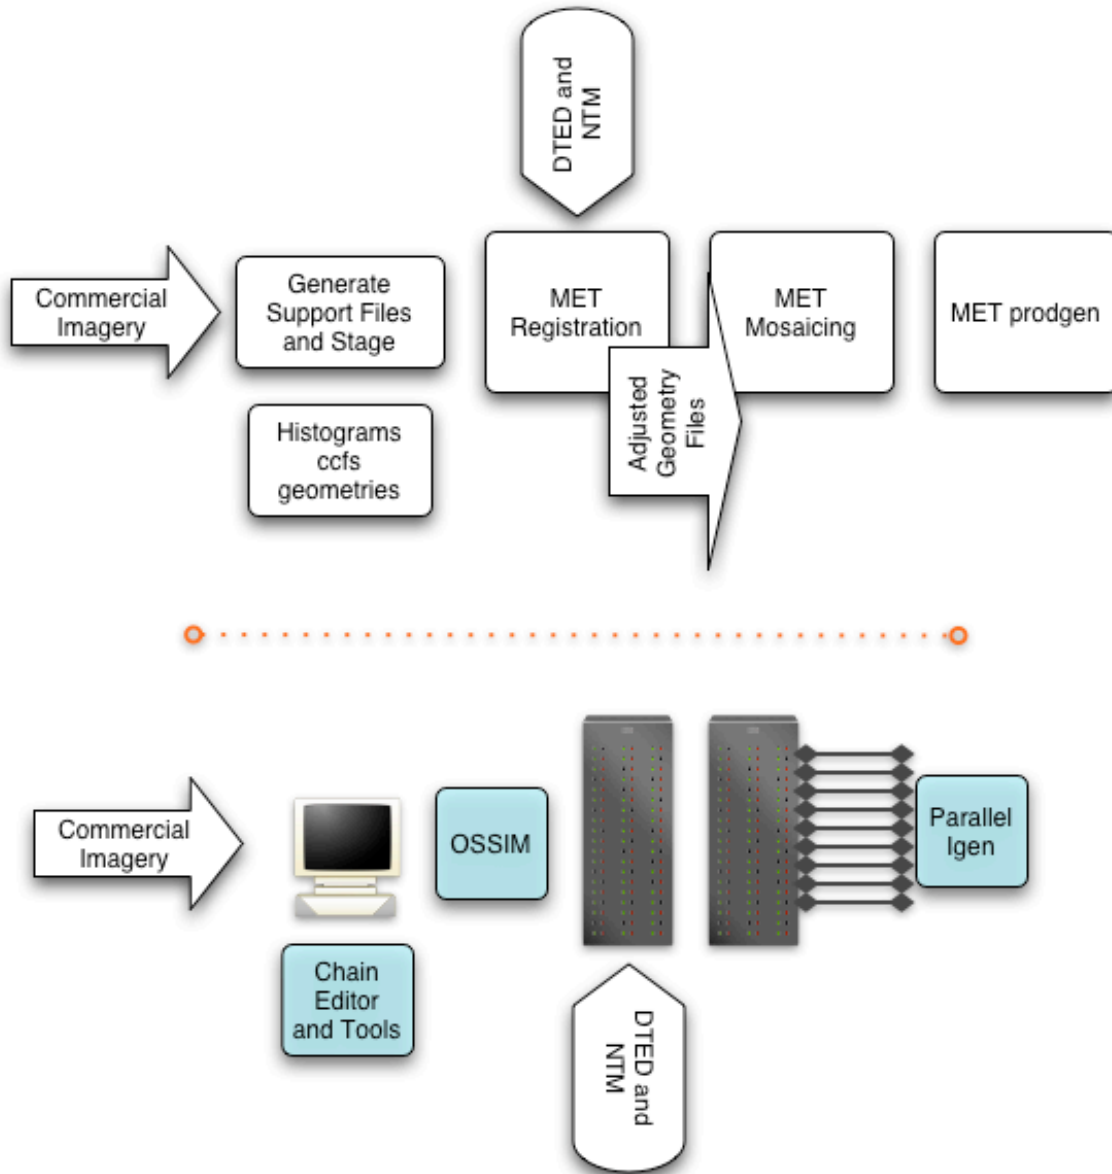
DTED and NTM

Commercial Imagery

Generate Support Files and Stage

Histograms ccfs geometries

MET Registration

MET Mosaicing

MET prodgen

Adjusted Geometry Files

Commercial Imagery

OSSIM

Parallel Igen

Chain Editor and Tools

DTED and NTM